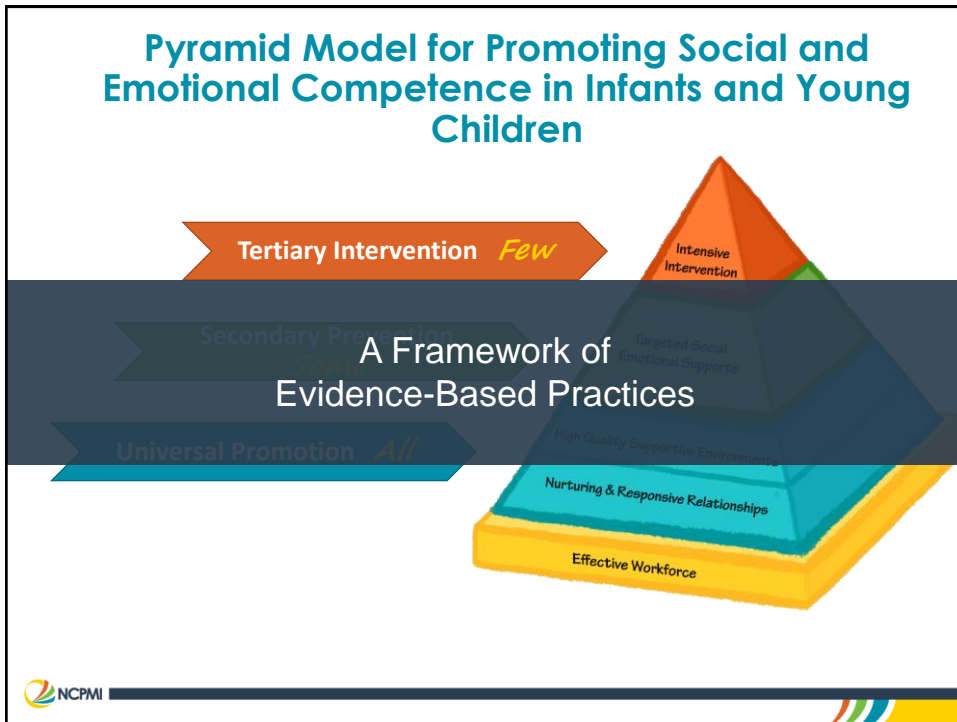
Pyramid Model for Promoting Social and Emotional Competence in Infants and Young Children

Tertiary Intervention *Few*

Secondary Prevention *Some*

Universal Promotion *All*

Intensive Intervention

Targeted Social Emotional Supports

High Quality Supportive Environments

Nurturing & Responsive Relationships

Effective Workforce

A Framework of Evidence-Based Practices

NCPMI